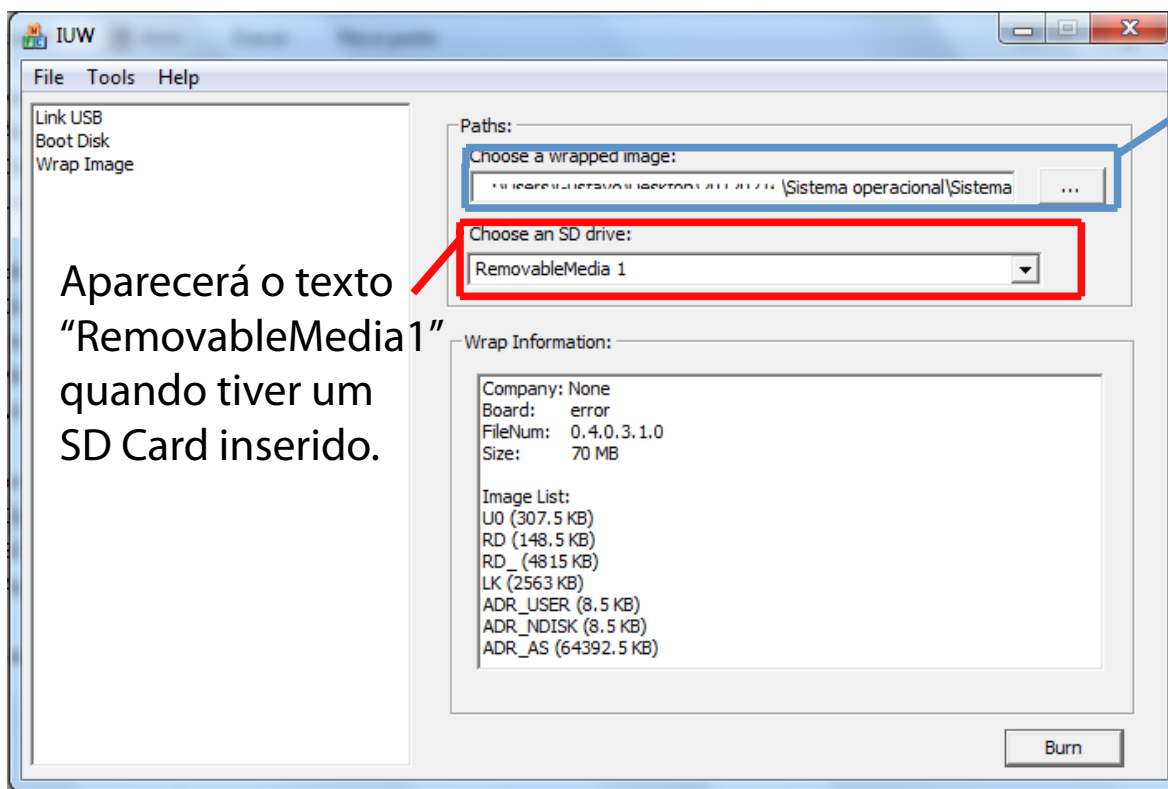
IUW

File Tools Help

Link USB
Boot Disk
Wrap Image

Paths:

Choose a wrapped image:

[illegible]\Sistema operacional\Sistema

...

Choose an SD drive:

RemovableMedia 1

Aparecerá o texto “RemovableMedia1” quando tiver um SD Card inserido.

Wrap Information:

Company: None
Board: error
FileNum: 0.4.0.3.1.0
Size: 70 MB

Image List:
U0 (307.5 KB)
RD (148.5 KB)
RD_ (4815 KB)
LK (2563 KB)
ADR_USER (8.5 KB)
ADR_NDISK (8.5 KB)
ADR_AS (64392.5 KB)

Burn